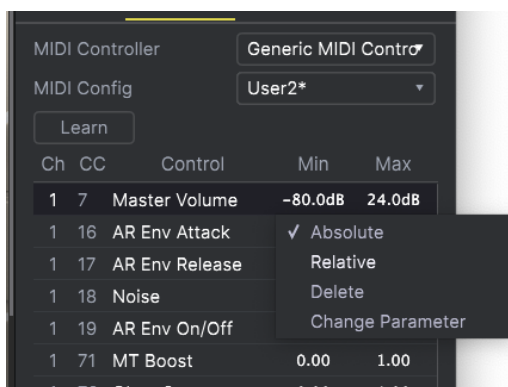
MIDI Controller Generic MIDI Contro
MIDI Config User2*
Learn

| Ch | CC | Control | Min | Max |
|---|---|---|---|---|
| 1 | 7 | Master Volume | -80.0dB | 24.0dB |
| 1 | 16 | AR Env Attack | | |
| 1 | 17 | AR Env Release | | |
| 1 | 18 | Noise | | |
| 1 | 19 | AR Env On/Off | | |
| 1 | 71 | MT Boost | 0.00 | 1.00 |

✓ Absolute
Relative
Delete
Change Parameter